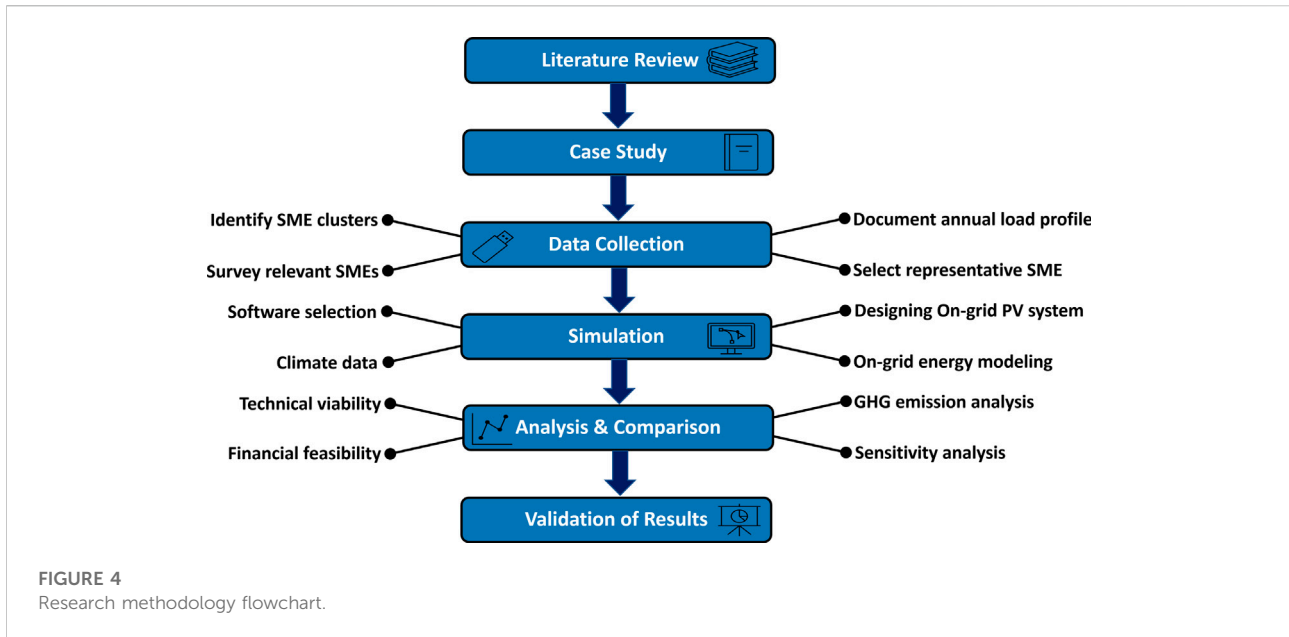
Literature Review

Case Study

Identify SME clusters

Survey relevant SMEs

Data Collection

Document annual load profile

Select representative SME

Software selection

Climate data

Simulation

Designing On-grid PV system

On-grid energy modeling

Technical viability

Financial feasibility

Analysis & Comparison

GHG emission analysis

Sensitivity analysis

Validation of Results

FIGURE 4
Research methodology flowchart.